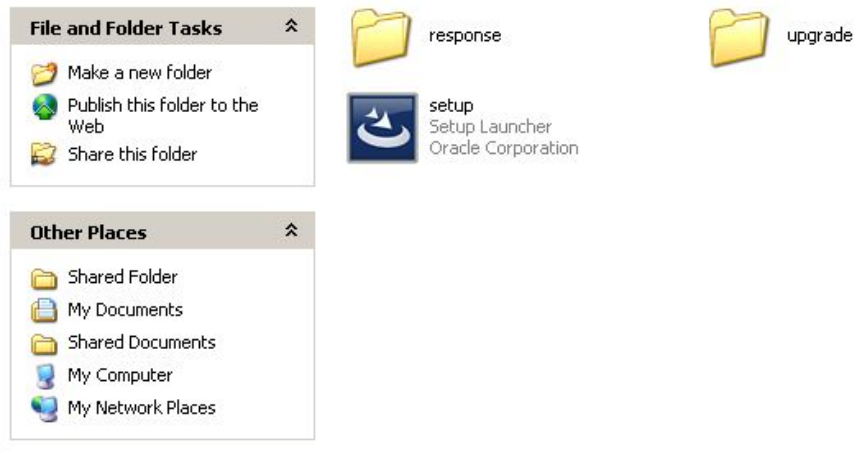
File and Folder Tasks

Make a new folder
Publish this folder to the Web
Share this folder

Other Places

Shared Folder
My Documents
Shared Documents
My Computer
My Network Places

response

upgrade

setup
Setup Launcher
Oracle Corporation